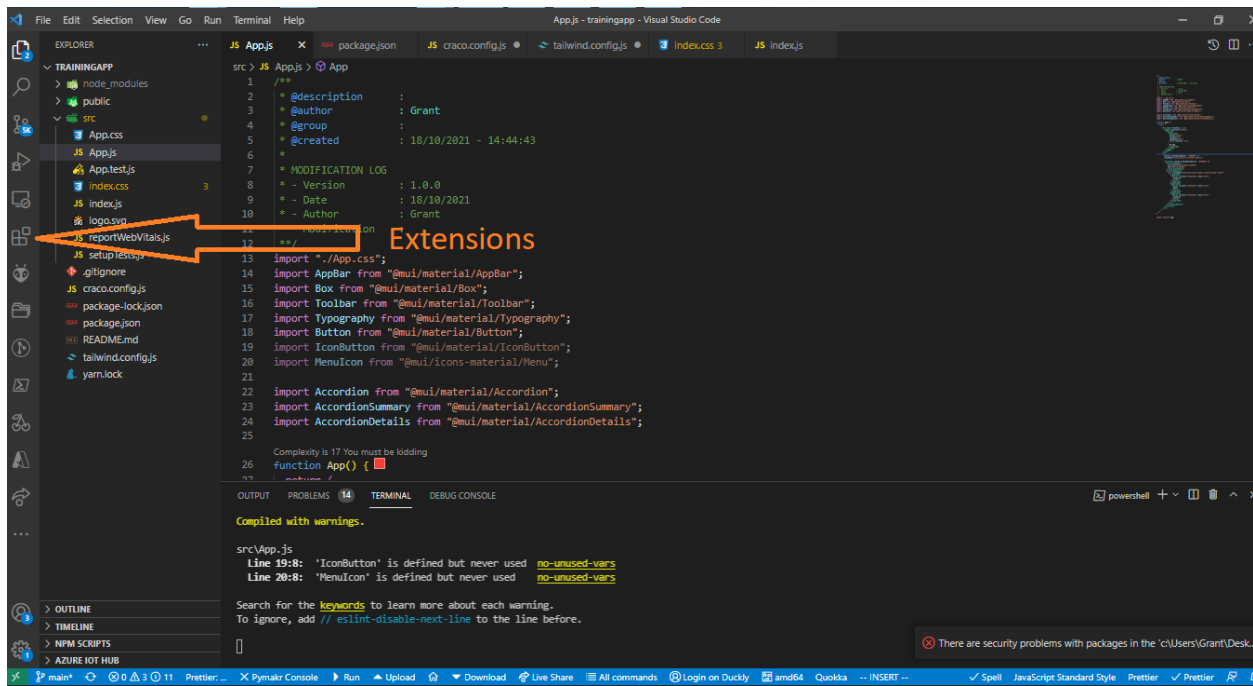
File Edit Selection View Go Run Terminal Help App.js - trainingapp - Visual Studio Code

EXPLORER ...
TRAININGAPP
node_modules
public
src
App.css
App.js
App.test.js
index.css 3
index.js
logo.svg
reportWebVitals.js
setupTests.js
.gitignore
craco.config.js
package-lock.json
package.json
README.md
tailwind.config.js
yarn.lock

JS App.js × package.json JS craco.config.js ● tailwind.config.js ● index.css 3 JS index.js

src > JS App.js > App

1 /**
2 * @description :
3 * @author : Grant
4 * @group :
5 * @created : 18/10/2021 - 14:44:43
6 *
7 * MODIFICATION LOG
8 * - Version : 1.0.0
9 * - Date : 18/10/2021
10 * - Author : Grant
11 * - Modification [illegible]
12 **/
13 import "./App.css";
14 import AppBar from "@mui/material/AppBar";
15 import Box from "@mui/material/Box";
16 import Toolbar from "@mui/material/Toolbar";
17 import Typography from "@mui/material/Typography";
18 import Button from "@mui/material/Button";
19 import IconButton from "@mui/material/IconButton";
20 import MenuIcon from "@mui/icons-material/Menu";
21
22 import Accordion from "@mui/material/Accordion";
23 import AccordionSummary from "@mui/material/AccordionSummary";
24 import AccordionDetails from "@mui/material/AccordionDetails";
Complexity is 17 You must be kidding
26 function App() {

Extensions

OUTPUT PROBLEMS 14 TERMINAL DEBUG CONSOLE powershell

Compiled with warnings.

src\App.js
Line 19:8: 'IconButton' is defined but never used no-unused-vars
Line 20:8: 'MenuIcon' is defined but never used no-unused-vars

Search for the keywords to learn more about each warning.
To ignore, add // eslint-disable-next-line to the line before.

There are security problems with packages in the 'c:\Users\Grant\Desk...

OUTLINE
TIMELINE
NPM SCRIPTS
AZURE IOT HUB

main* ⊗0 ⚠3 ⓘ11 Prettier: ... Pymakr Console Run Upload Download Live Share All commands Login on Duckly amd64 Quokka -- INSERT -- Spell JavaScript Standard Style Prettier Prettier